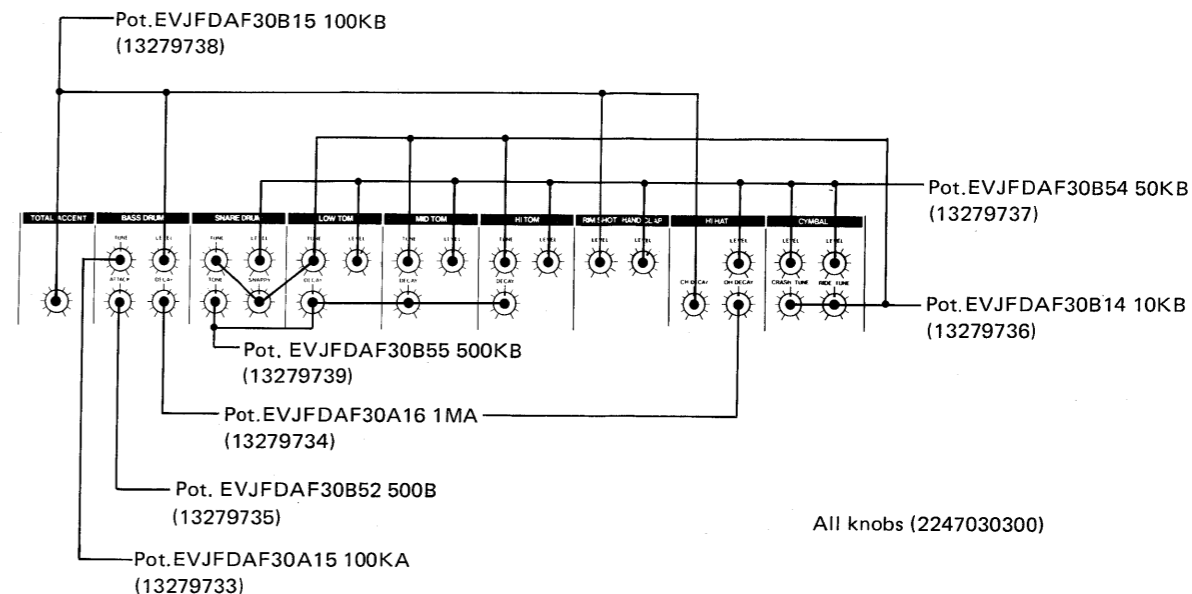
Pot.EVJFDAF30B15 100KB
(13279738)

Pot.EVJFDAF30B54 50KB
(13279737)

TOTAL ACCENT

BASS DRUM
TUNE LEVEL
ATTACK DECAY

SNARE DRUM
TONE LEVEL
TONE SNAPPY

LOW TOM
TUNE LEVEL
DECAY

MID TOM
TUNE LEVEL
DECAY

HI TOM
TUNE LEVEL
DECAY

RIM SHOT HAND CLAP
LEVEL LEVEL

HI HAT
LEVEL
CH DECAY OH DECAY

CYMBAL
LEVEL LEVEL
CRASH TUNE RIDE TUNE

Pot.EVJFDAF30B14 10KB
(13279736)

Pot. EVJFDAF30B55 500KB
(13279739)

Pot.EVJFDAF30A16 1MA
(13279734)

Pot. EVJFDAF30B52 500B
(13279735)

All knobs (2247030300)

Pot.EVJFDAF30A15 100KA
(13279733)